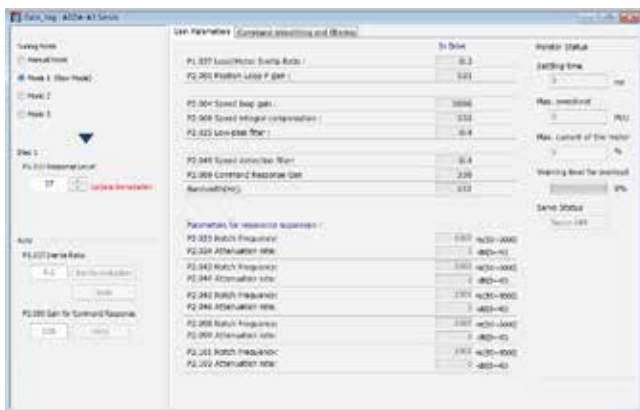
Auto_tng - ASDA-A3 Servo

Tuning Mode
Manual Mode
Mode 1 (Bias Model)
Mode 2
Mode 3

Step 1
P2.033 Response Level
17
Update Immediately

Auto
P1.037 Inertia Ratio
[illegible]
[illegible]
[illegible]
P2.089 Gain for Command Response
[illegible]
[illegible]

Gain Parameters
Command Smoothing and Filter

In Drive
P1.037 Load/Motor Inertia Ratio : 0.3
P2.000 Position Loop P gain : 103
P2.004 Speed loop gain : 50000
P2.006 Speed integral compensation : 150
P2.023 Low-pass filter : 0.4
P2.049 Speed detection filter : 0.4
P2.089 Command Response Gain : 200
Bandwidth(Hz) : 153

Parameters for resonance suppression :
P2.023 Notch Frequency : 1000 Hz(50~5000)
P2.024 Attenuation rate : 0 dB(0~40)
P2.043 Notch Frequency : 1000 Hz(50~5000)
P2.044 Attenuation rate : 0 dB(0~40)
P2.045 Notch Frequency : 1000 Hz(50~5000)
P2.046 Attenuation rate : 0 dB(0~40)
P2.098 Notch Frequency : 1000 Hz(50~5000)
P2.099 Attenuation rate : 0 dB(0~40)
P2.101 Notch Frequency : 1000 Hz(50~5000)
P2.102 Attenuation rate : 0 dB(0~40)

Monitor Status
Settling time
0 ms
Max. overshoot
0 PUU
Max. current of the motor
0 %
Warning level for overload
0%
Servo Status
Servo Off